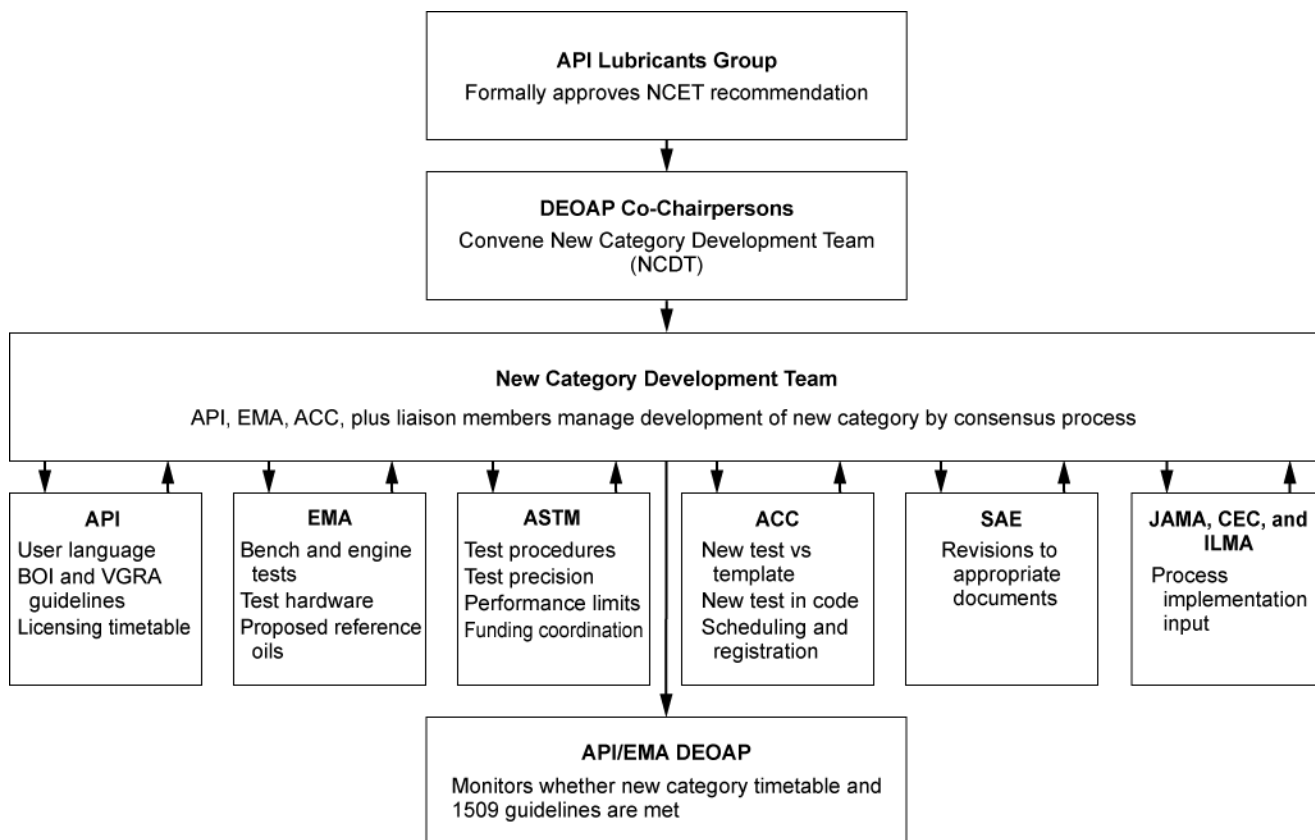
**API Lubricants Group**
Formally approves NCET recommendation

**DEOAP Co-Chairpersons**
Convene New Category Development Team (NCDT)

**New Category Development Team**
API, EMA, ACC, plus liaison members manage development of new category by consensus process

**API**
User language
BOI and VGRA guidelines
Licensing timetable

**EMA**
Bench and engine tests
Test hardware
Proposed reference oils

**ASTM**
Test procedures
Test precision
Performance limits
Funding coordination

**ACC**
New test vs template
New test in code
Scheduling and registration

**SAE**
Revisions to appropriate documents

**JAMA, CEC, and ILMA**
Process implementation input

**API/EMA DEOAP**
Monitors whether new category timetable and 1509 guidelines are met